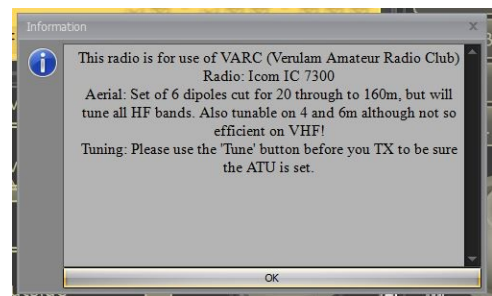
Information

This radio is for use of VARC (Verulam Amateur Radio Club)
Radio: Icom IC 7300
Aerial: Set of 6 dipoles cut for 20 through to 160m, but will tune all HF bands. Also tunable on 4 and 6m although not so efficient on VHF!
Tuning: Please use the 'Tune' button before you TX to be sure the ATU is set.

OK